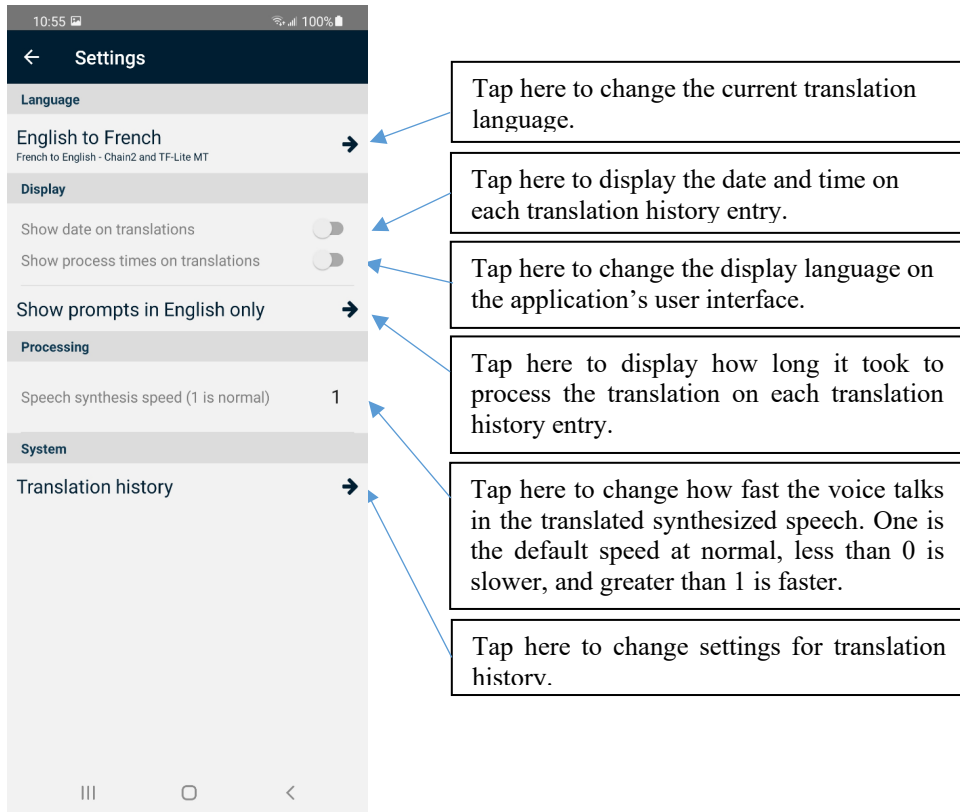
10:55 100%

← Settings

Language

English to French
French to English - Chain2 and TF-Lite MT

Display

Show date on translations

Show process times on translations

Show prompts in English only

Processing

Speech synthesis speed (1 is normal) 1

System

Translation history

Tap here to change the current translation language.

Tap here to display the date and time on each translation history entry.

Tap here to change the display language on the application's user interface.

Tap here to display how long it took to process the translation on each translation history entry.

Tap here to change how fast the voice talks in the translated synthesized speech. One is the default speed at normal, less than 0 is slower, and greater than 1 is faster.

Tap here to change settings for translation history.